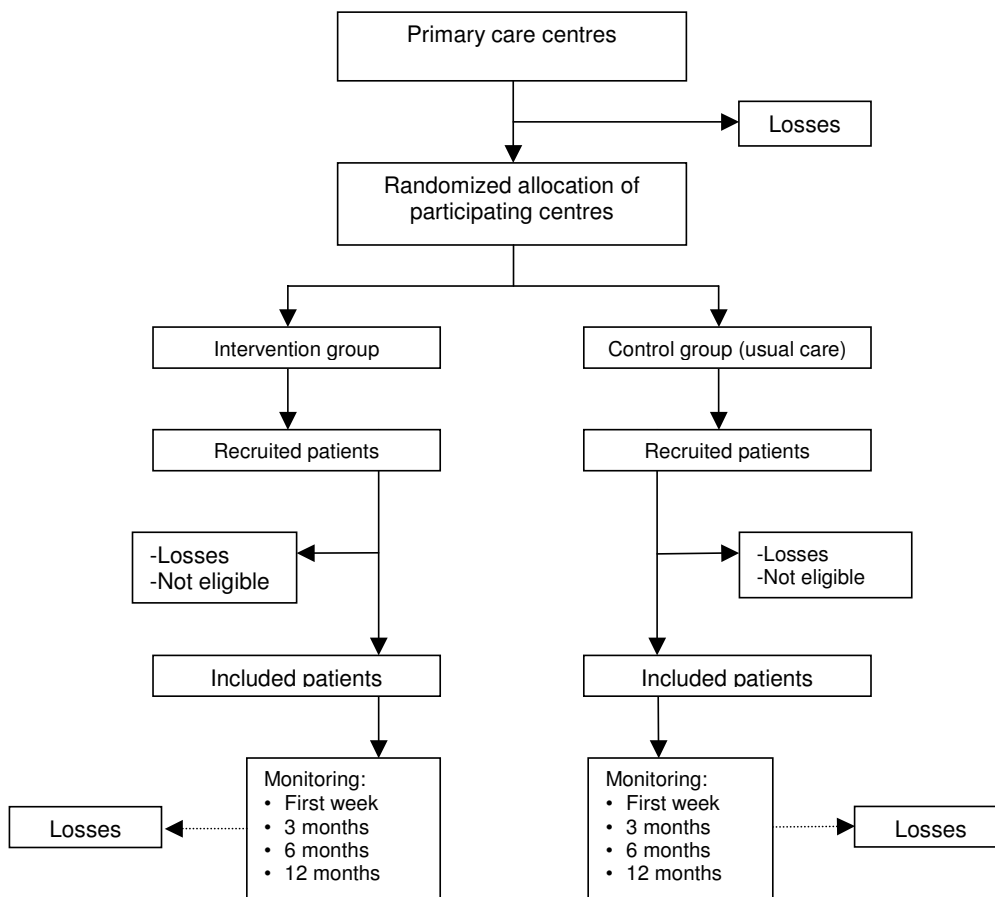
Primary care centres

Losses

Randomized allocation of participating centres

Intervention group

Control group (usual care)

Recruited patients

Recruited patients

-Losses
-Not eligible

-Losses
-Not eligible

Included patients

Included patients

Monitoring:
• First week
• 3 months
• 6 months
• 12 months

Losses

Monitoring:
• First week
• 3 months
• 6 months
• 12 months

Losses